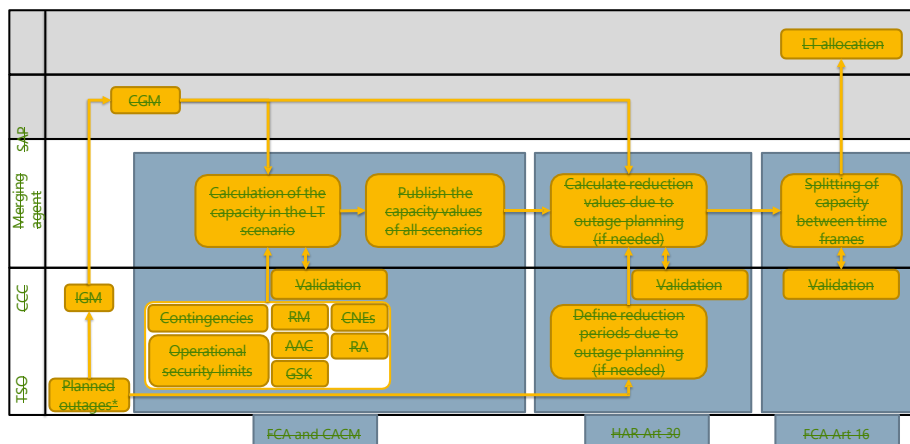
LT allocation

CGM

SAP

Merging agent

Calculation of the capacity in the LT scenario

Publish the capacity values of all scenarios

Calculate reduction values due to outage planning (if needed)

Splitting of capacity between time frames

CCC

IGM

Validation

Validation

Validation

Contingencies

RM

CNEs

Operational security limits

AAC

RA

GSK

Define reduction periods due to outage planning (if needed)

TSO

Planned outages*

FCA and CACM

HAR Art 30

FCA Art 16